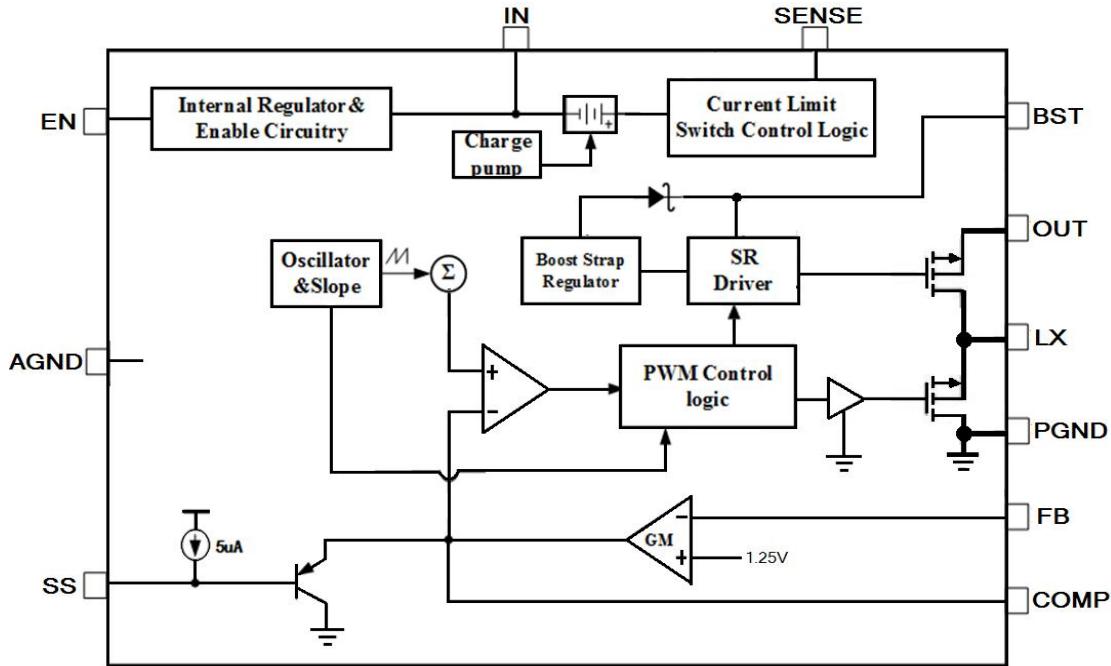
IN

SENSE

EN

Internal Regulator & Enable Circuitry

Charge pump

Current Limit Switch Control Logic

BST

OUT

Boost Strap Regulator

SR Driver

Oscillator &Slope

$\Sigma$

LX

AGND

+

−

PWM Control logic

PGND

−

GM

+

FB

1.25V

5uA

SS

COMP